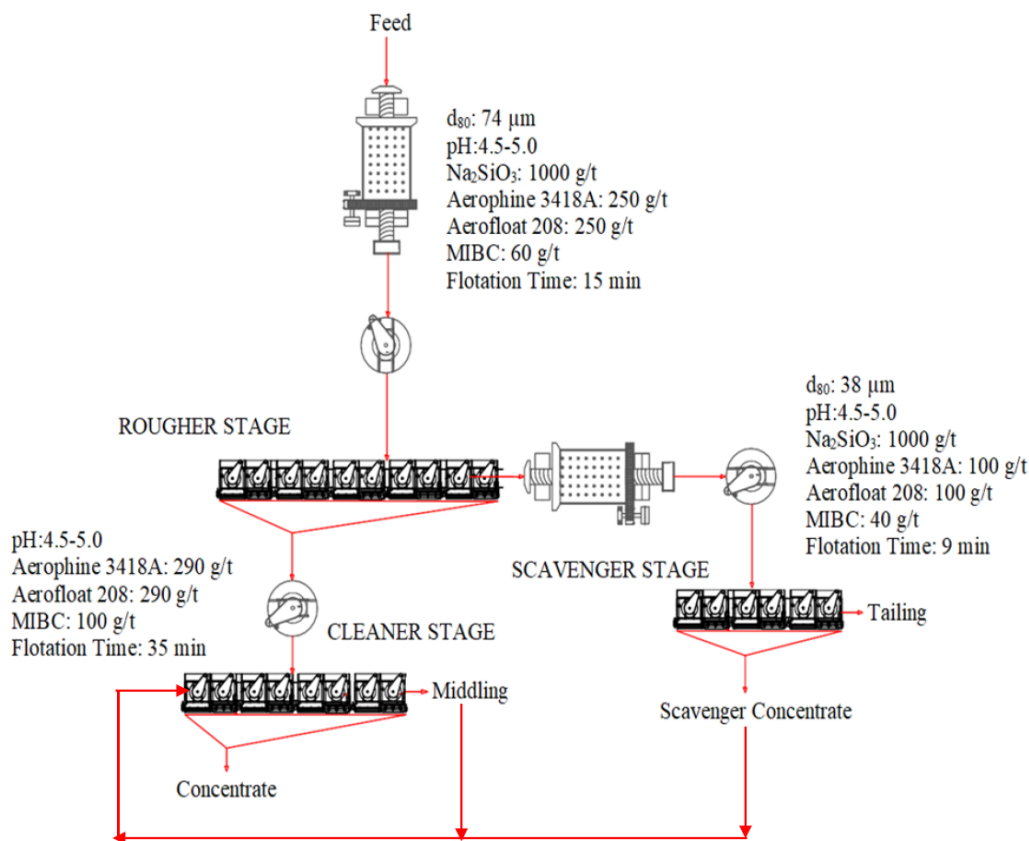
Feed

$d_{80}$: 74 µm
pH:4.5-5.0
$Na_2SiO_3$: 1000 g/t
Aerophine 3418A: 250 g/t
Aerofloat 208: 250 g/t
MIBC: 60 g/t
Flotation Time: 15 min

ROUGHER STAGE

$d_{80}$: 38 µm
pH:4.5-5.0
$Na_2SiO_3$: 1000 g/t
Aerophine 3418A: 100 g/t
Aerofloat 208: 100 g/t
MIBC: 40 g/t
Flotation Time: 9 min

pH:4.5-5.0
Aerophine 3418A: 290 g/t
Aerofloat 208: 290 g/t
MIBC: 100 g/t
Flotation Time: 35 min

SCAVENGER STAGE

CLEANER STAGE

Tailing

Middling

Scavenger Concentrate

Concentrate